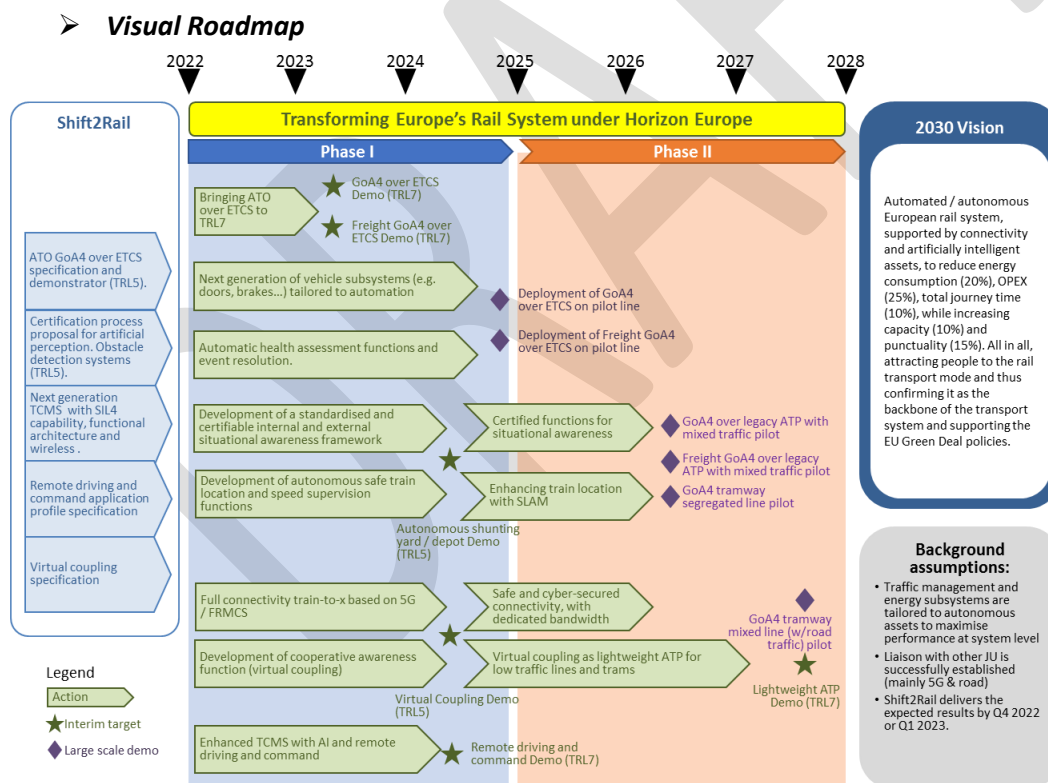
Visual Roadmap

2022 2023 2024 2025 2026 2027 2028

Transforming Europe's Rail System under Horizon Europe

Shift2Rail

ATO GoA4 over ETCS specification and demonstrator (TRL5).

Certification process proposal for artificial perception. Obstacle detection systems (TRL5).

Next generation TCMS with SIL4 capability, functional architecture and wireless .

Remote driving and command application profile specification

Virtual coupling specification

Phase I

Phase II

Bringing ATO over ETCS to TRL7

GoA4 over ETCS Demo (TRL7)

Freight GoA4 over ETCS Demo (TRL7)

Next generation of vehicle subsystems (e.g. doors, brakes...) tailored to automation

Deployment of GoA4 over ETCS on pilot line

Automatic health assessment functions and event resolution.

Deployment of Freight GoA4 over ETCS on pilot line

Development of a standardised and certifiable internal and external situational awareness framework

Certified functions for situational awareness

GoA4 over legacy ATP with mixed traffic pilot

Freight GoA4 over legacy ATP with mixed traffic pilot

Development of autonomous safe train location and speed supervision functions

Enhancing train location with SLAM

GoA4 tramway segregated line pilot

Autonomous shunting yard / depot Demo (TRL5)

Full connectivity train-to-x based on 5G / FRMCS

Safe and cyber-secured connectivity, with dedicated bandwidth

GoA4 tramway mixed line (w/road traffic) pilot

Development of cooperative awareness function (virtual coupling)

Virtual coupling as lightweight ATP for low traffic lines and trams

Lightweight ATP Demo (TRL7)

Virtual Coupling Demo (TRL5)

Enhanced TCMS with AI and remote driving and command

Remote driving and command Demo (TRL7)

Legend
Action
Interim target
Large scale demo

2030 Vision

Automated / autonomous European rail system, supported by connectivity and artificially intelligent assets, to reduce energy consumption (20%), OPEX (25%), total journey time (10%), while increasing capacity (10%) and punctuality (15%). All in all, attracting people to the rail transport mode and thus confirming it as the backbone of the transport system and supporting the EU Green Deal policies.

Background assumptions:
• Traffic management and energy subsystems are tailored to autonomous assets to maximise performance at system level
• Liaison with other JU is successfully established (mainly 5G & road)
• Shift2Rail delivers the expected results by Q4 2022 or Q1 2023.